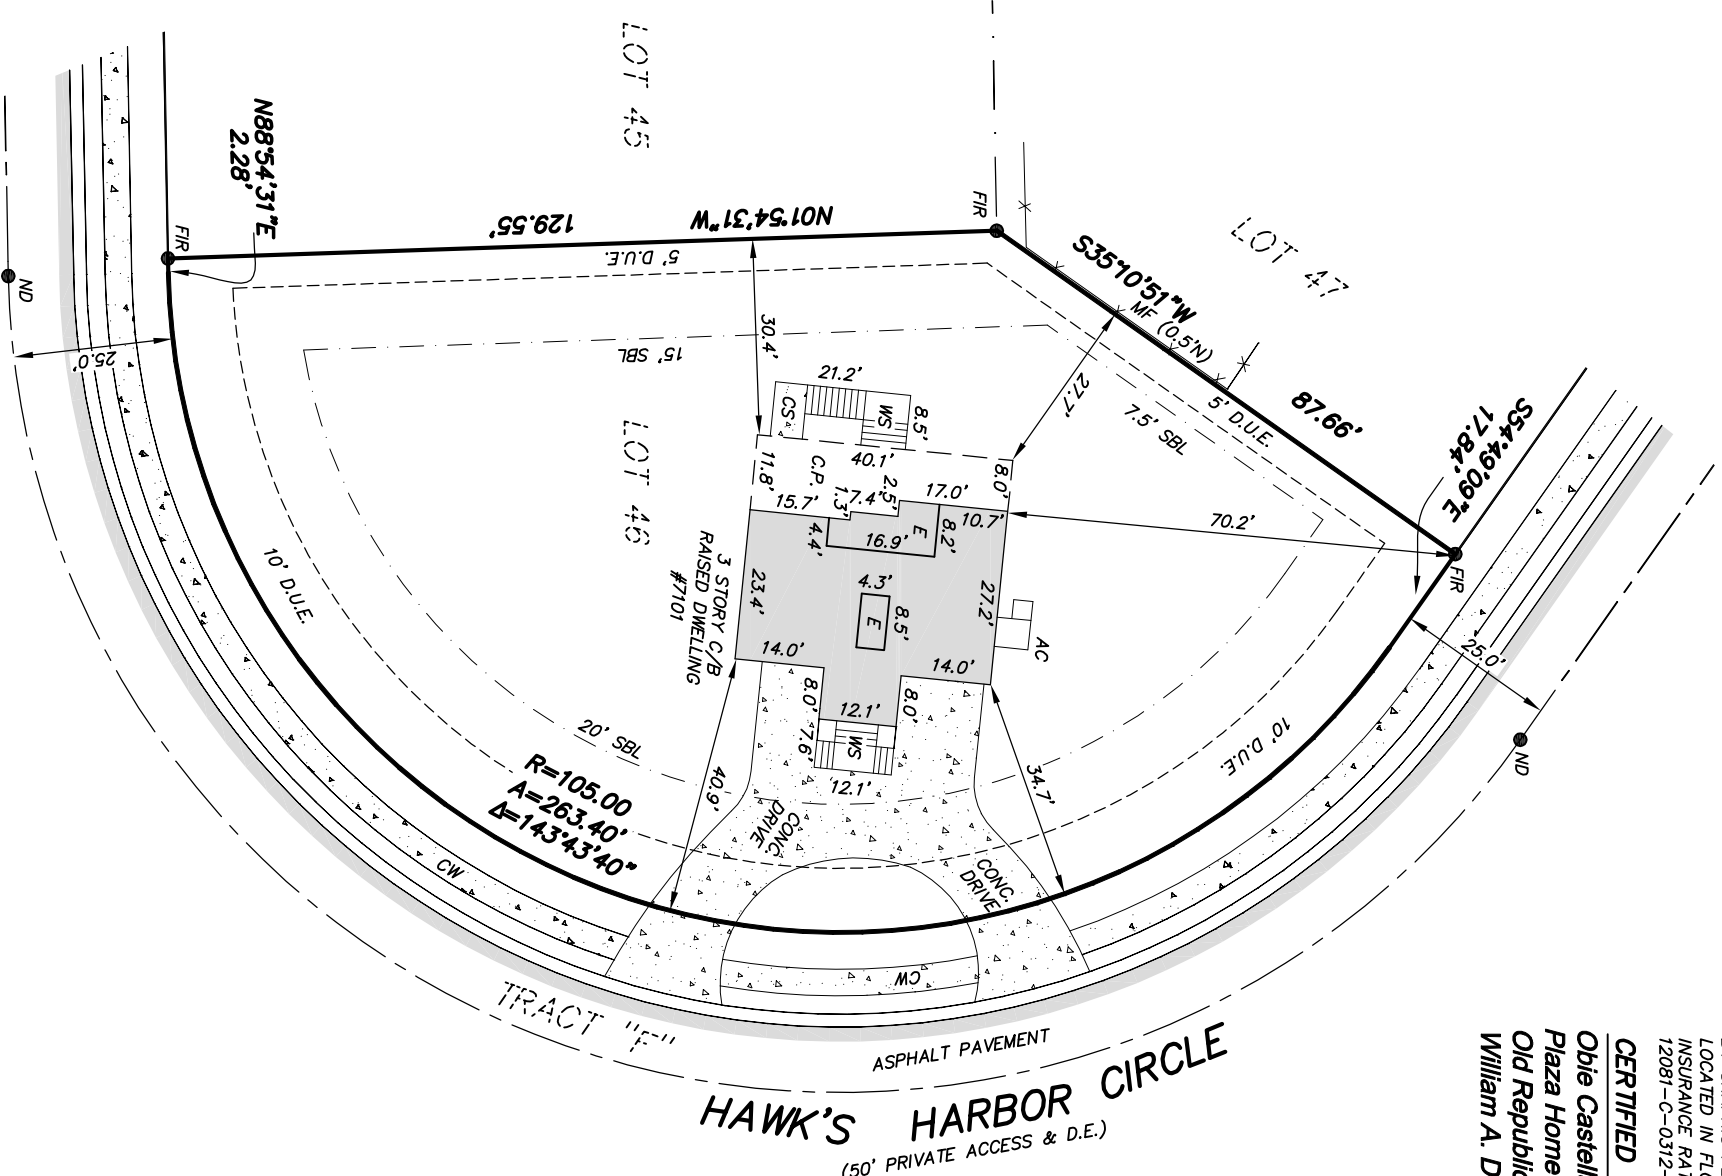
LOT 45

N88°54'31"E
2.28'

FIR

129.55'

N01°54'31"W

FIR

5' D.U.E.

S35°10'51"W

LOT 47

MF (0.5'N)

ND

25.0'

15' SBL

30.4'

27.7'

21.2'

CS

WS

8.5'

7.5' SBL

5' D.U.E.

87.66'

17.84'

S54°49'09"E

LOT 46

11.8'

C.P.

40.1'

2.5'

8.0'

15.7'

1.3'

7.4'

17.0'

4.4'

E

10.7'

70.2'

16.9'

8.2'

FIR

3 STORY C/B
RAISED DWELLING
#7101

23.4'

4.3'

E

8.5'

27.2'

AC

10' D.U.E.

14.0'

14.0'

25.0'

8.0'

12.1'

8.0'

7.6'

WS

20' SBL

12.1'

10' D.U.E.

ND

40.9'

34.7'

R=105.00
A=263.40'
Δ=143°43'40"

CONC DRIVE

CONC. DRIVE

CW

CW

TRACT "F"

ASPHALT PAVEMENT

HAWK'S HARBOR CIRCLE

(50' PRIVATE ACCESS & D.E.)

LOCATED IN FL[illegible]
INSURANCE RA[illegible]
12081-C-0312-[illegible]

CERTIFIED
Obie Castell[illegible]
Plaza Home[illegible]
Old Republi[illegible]
William A. D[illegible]